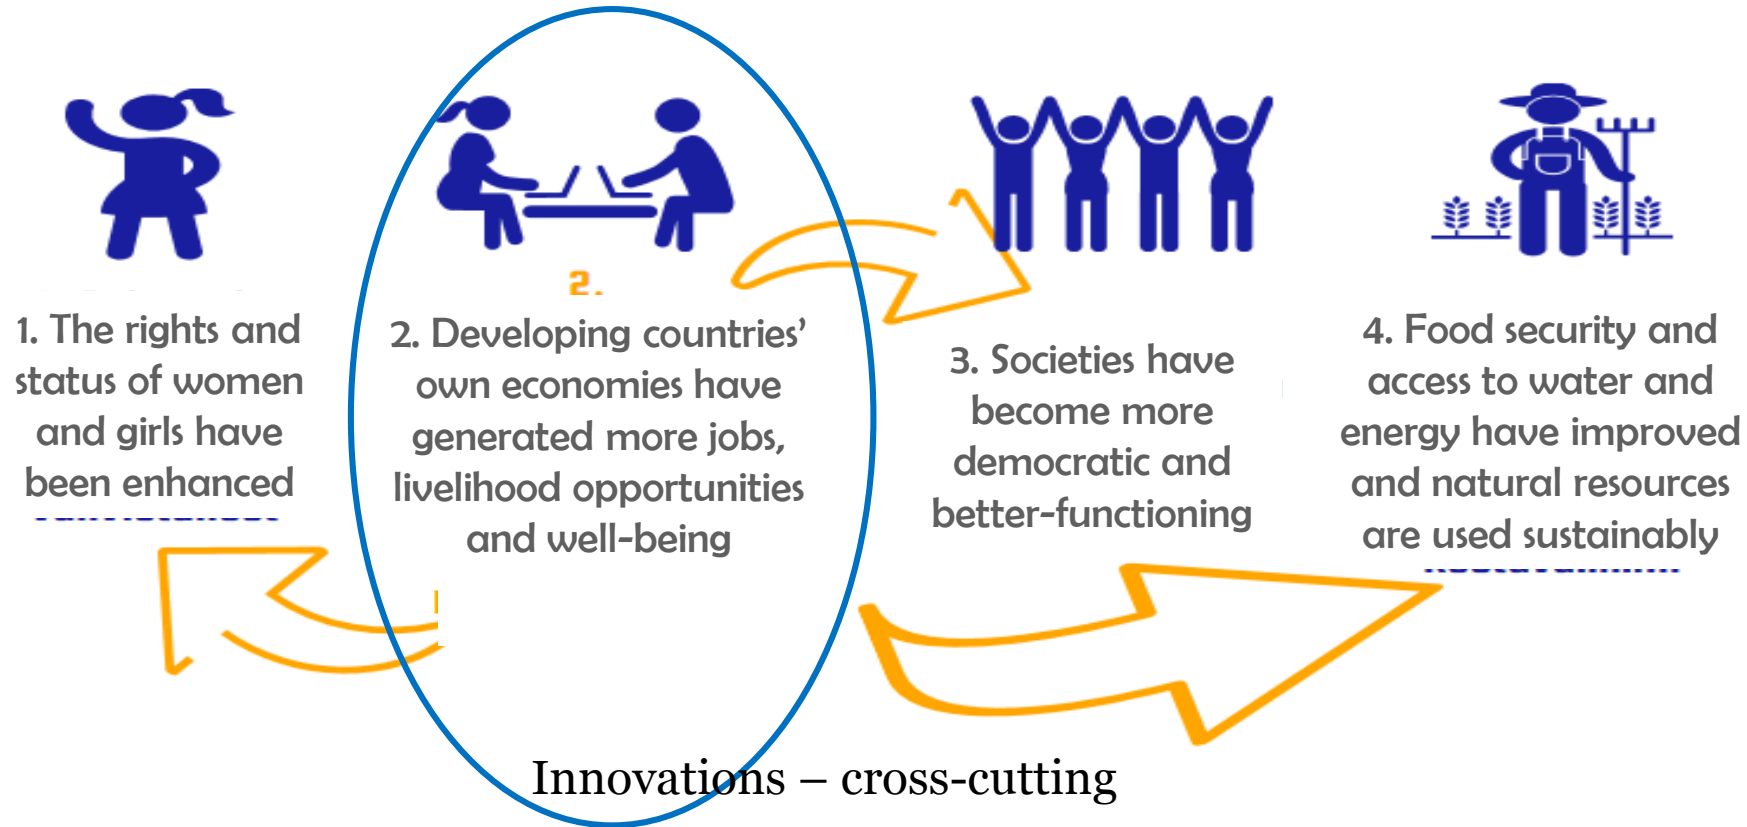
2.

1. The rights and status of women and girls have been enhanced

2. Developing countries' own economies have generated more jobs, livelihood opportunities and well-being

3. Societies have become more democratic and better-functioning

4. Food security and access to water and energy have improved and natural resources are used sustainably

Innovations – cross-cutting